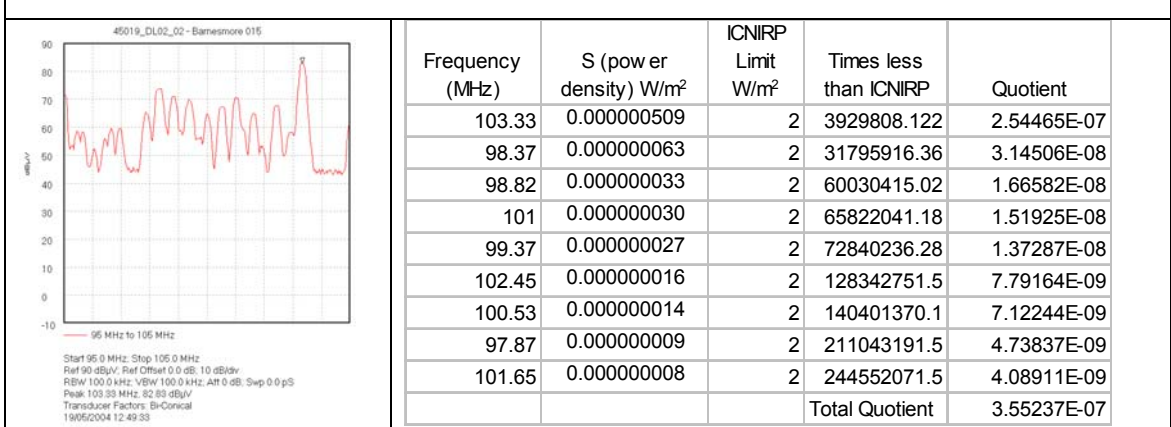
45019_DL02_02 - Barnesmore 015

90
80
70
60
50
40
30
20
10
0
-10

dBµV

— 95 MHz to 105 MHz

Start 95.0 MHz; Stop 105.0 MHz
Ref 90 dBµV; Ref Offset 0.0 dB; 10 dB/div
RBW 100.0 kHz; VBW 100.0 kHz; Att 0 dB; Swp 0.0 pS
Peak 103.33 MHz, 82.83 dBµV
Transducer Factors: Bi-Conical
19/05/2004 12:49:33

| Frequency (MHz) | S (pow er density) W/m$^2$ | ICNIRP Limit W/m$^2$ | Times less than ICNIRP | Quotient |
|---|---|---|---|---|
| 103.33 | 0.000000509 | 2 | 3929808.122 | 2.54465E-07 |
| 98.37 | 0.000000063 | 2 | 31795916.36 | 3.14506E-08 |
| 98.82 | 0.000000033 | 2 | 60030415.02 | 1.66582E-08 |
| 101 | 0.000000030 | 2 | 65822041.18 | 1.51925E-08 |
| 99.37 | 0.000000027 | 2 | 72840236.28 | 1.37287E-08 |
| 102.45 | 0.000000016 | 2 | 128342751.5 | 7.79164E-09 |
| 100.53 | 0.000000014 | 2 | 140401370.1 | 7.12244E-09 |
| 97.87 | 0.000000009 | 2 | 211043191.5 | 4.73837E-09 |
| 101.65 | 0.000000008 | 2 | 244552071.5 | 4.08911E-09 |
| | | | Total Quotient | 3.55237E-07 |